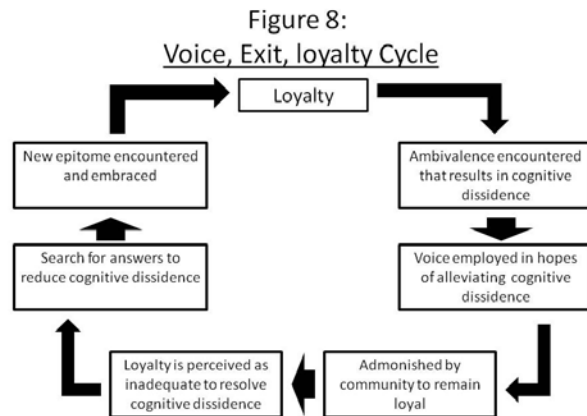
Figure 8:
Voice, Exit, loyalty Cycle

Loyalty

Ambivalence encountered that results in cognitive dissidence

Voice employed in hopes of alleviating cognitive dissidence

Admonished by community to remain loyal

Loyalty is perceived as inadequate to resolve cognitive dissidence

Search for answers to reduce cognitive dissidence

New epitome encountered and embraced